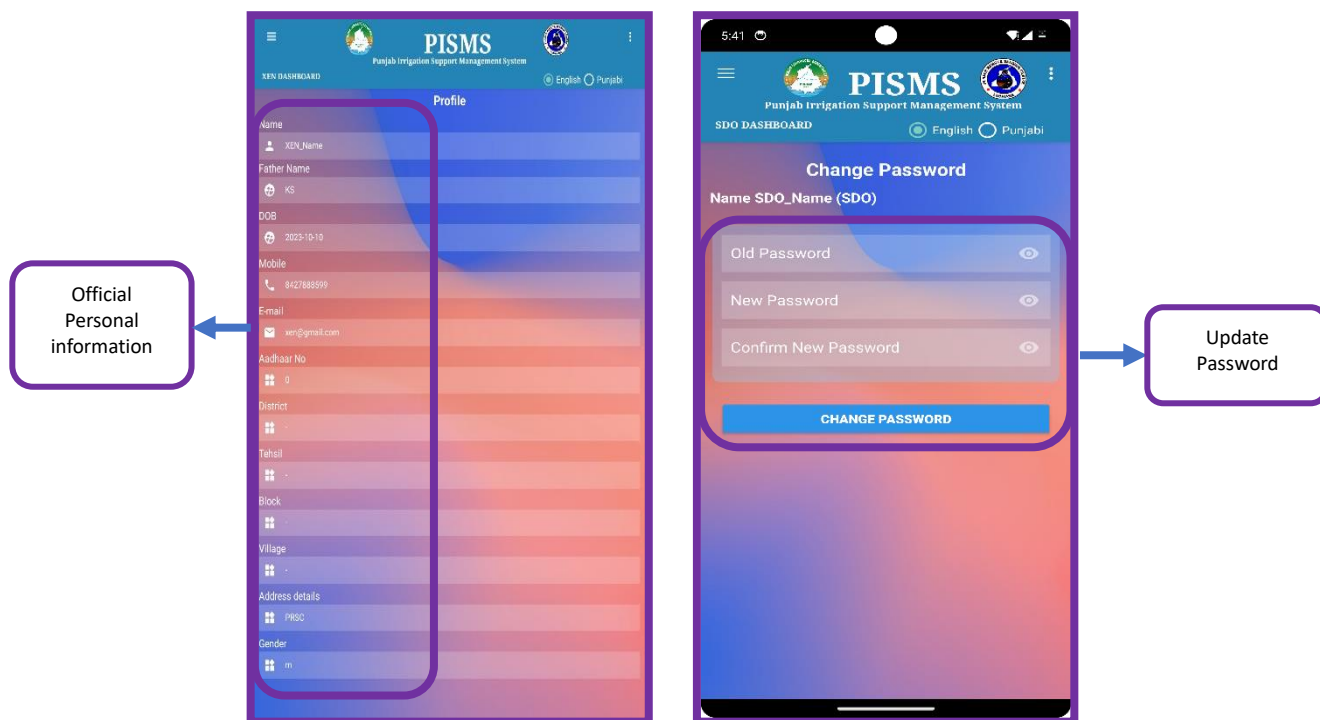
Official Personal information

PISMS
Punjab Irrigation Support Management System
XEN DASHBOARD
English Punjabi
Profile
Name
XEN_Name
Father Name
KS
DOB
2023-10-10
Mobile
8427888599
E-mail
xen@gmail.com
Aadhaar No
0
District
-
Tehsil
-
Block
-
Village
-
Address details
PRSC
Gender
m

5:41
PISMS
Punjab Irrigation Support Management System
SDO DASHBOARD
English Punjabi
Change Password
Name SDO_Name (SDO)
Old Password
New Password
Confirm New Password
CHANGE PASSWORD

Update Password